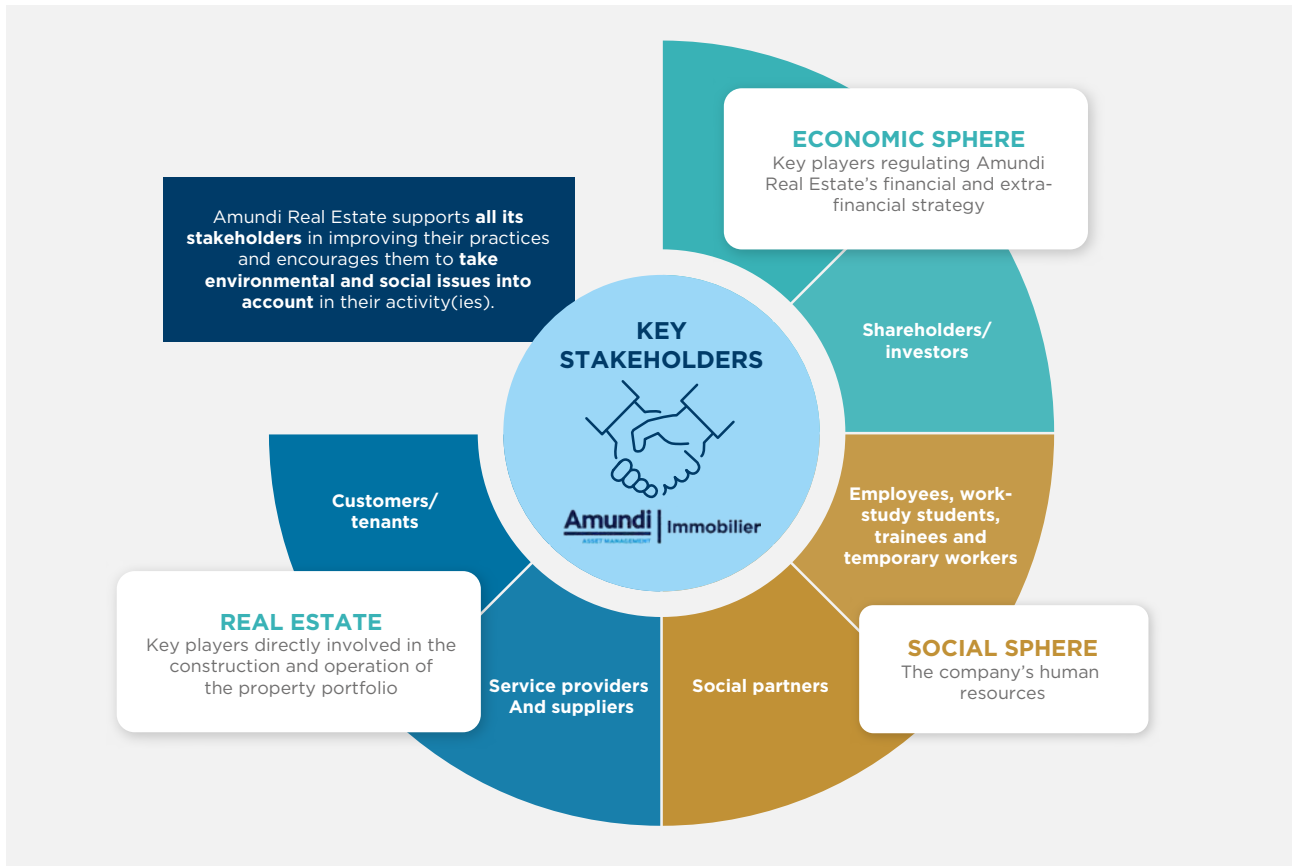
Amundi Real Estate supports **all its stakeholders** in improving their practices and encourages them to **take environmental and social issues into account** in their activity(ies).

ECONOMIC SPHERE
Key players regulating Amundi Real Estate's financial and extra-financial strategy

KEY STAKEHOLDERS

Amundi ASSET MANAGEMENT | Immobilier

Shareholders/ investors

Customers/ tenants

Employees, work-study students, trainees and temporary workers

REAL ESTATE
Key players directly involved in the construction and operation of the property portfolio

SOCIAL SPHERE
The company's human resources

Service providers And suppliers

Social partners